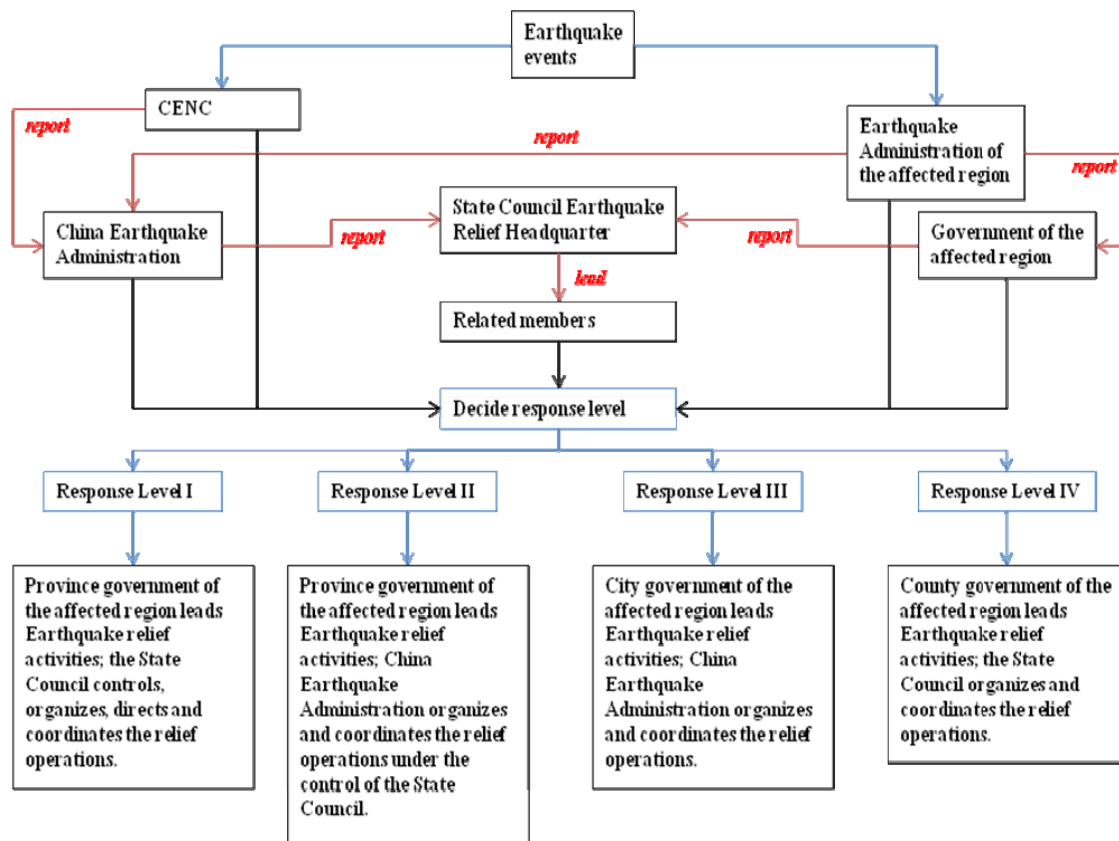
Earthquake events

CENC

report

report

Earthquake Administration of the affected region

report

China Earthquake Administration

report

State Council Earthquake Relief Headquarter

report

Government of the affected region

lead

Related members

Decide response level

Response Level I

Response Level II

Response Level III

Response Level IV

Province government of the affected region leads Earthquake relief activities; the State Council controls, organizes, directs and coordinates the relief operations.

Province government of the affected region leads Earthquake relief activities; China Earthquake Administration organizes and coordinates the relief operations under the control of the State Council.

City government of the affected region leads Earthquake relief activities; China Earthquake Administration organizes and coordinates the relief operations.

County government of the affected region leads Earthquake relief activities; the State Council organizes and coordinates the relief operations.